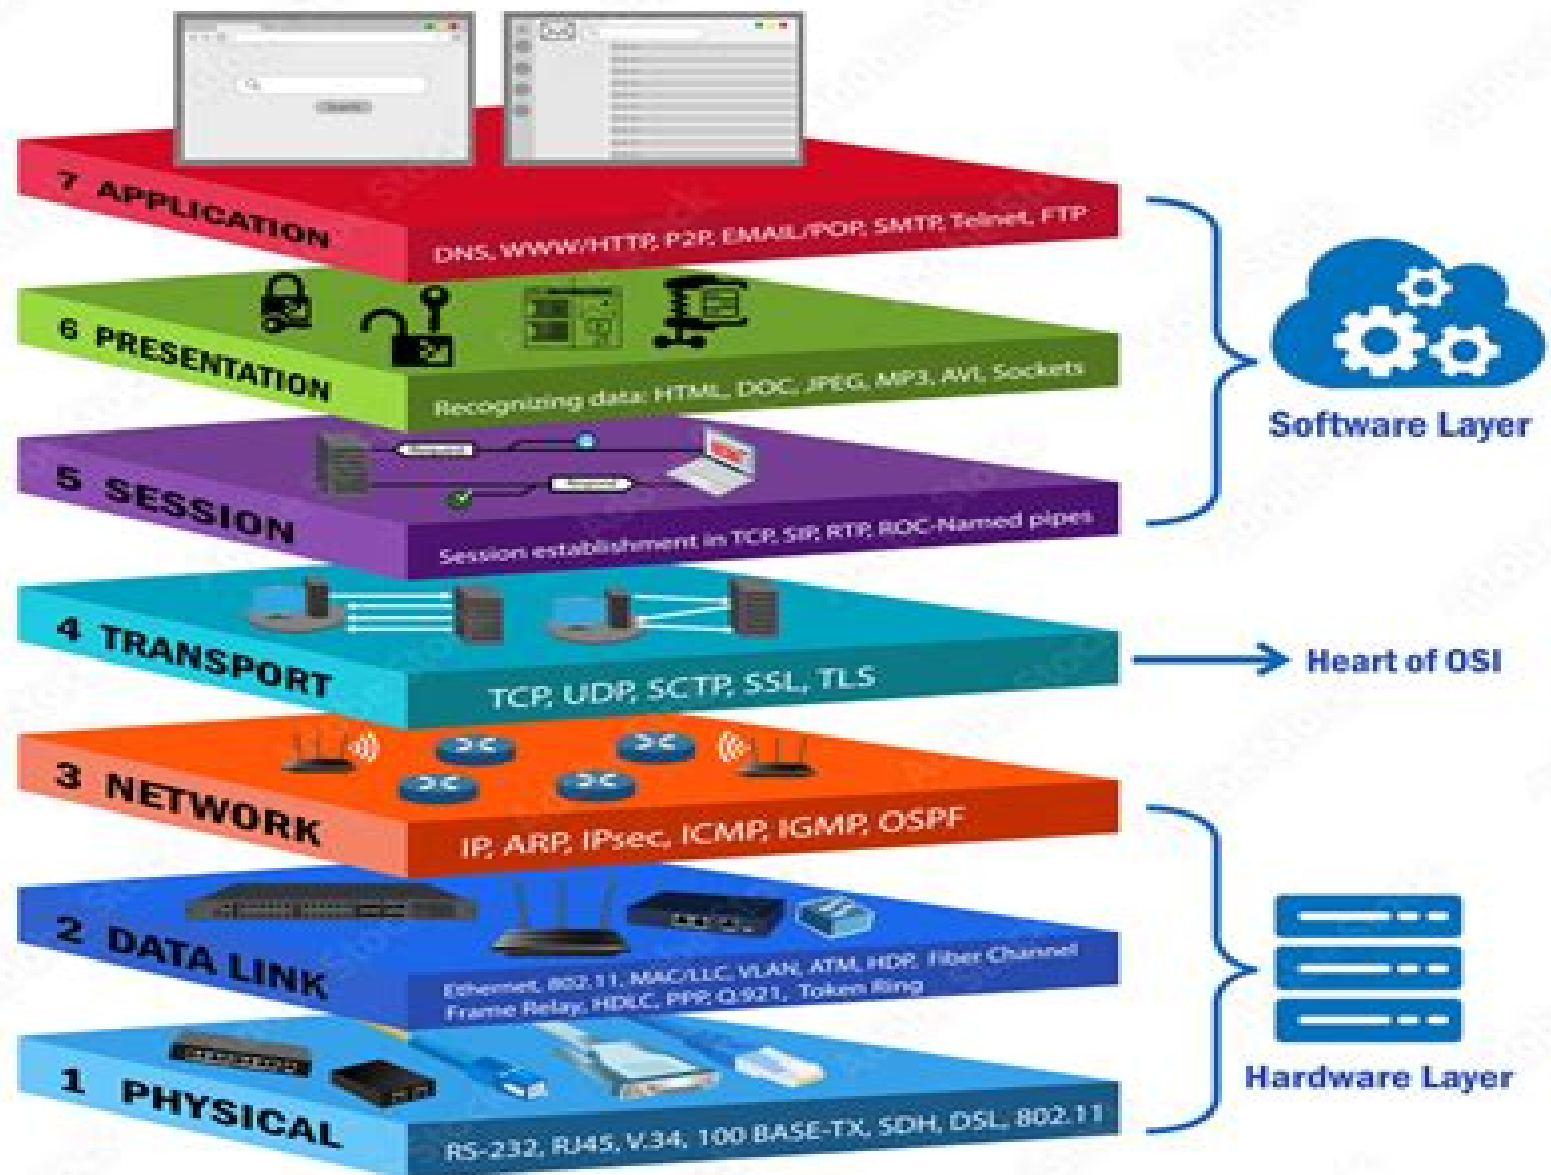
7 APPLICATION
DNS, WWW/HTTP, P2P, EMAIL/POP, SMTP, Telnet, FTP

6 PRESENTATION
Recognizing data: HTML, DOC, JPEG, MP3, AVI, Sockets

5 SESSION
Session establishment in TCP, SIP, RTP, ROC-Named pipes

Software Layer

4 TRANSPORT
TCP, UDP, SCTP, SSL, TLS

Heart of OSI

3 NETWORK
IP, ARP, IPsec, ICMP, IGMP, OSPF

2 DATA LINK
Ethernet, 802.11, MAC/LLC, VLAN, ATM, HDP, Fiber Channel, Frame Relay, HDLC, PPP, Q.921, Token Ring

1 PHYSICAL
RS-232, RJ45, V.34, 100 BASE-TX, SDH, DSL, 802.11

Hardware Layer